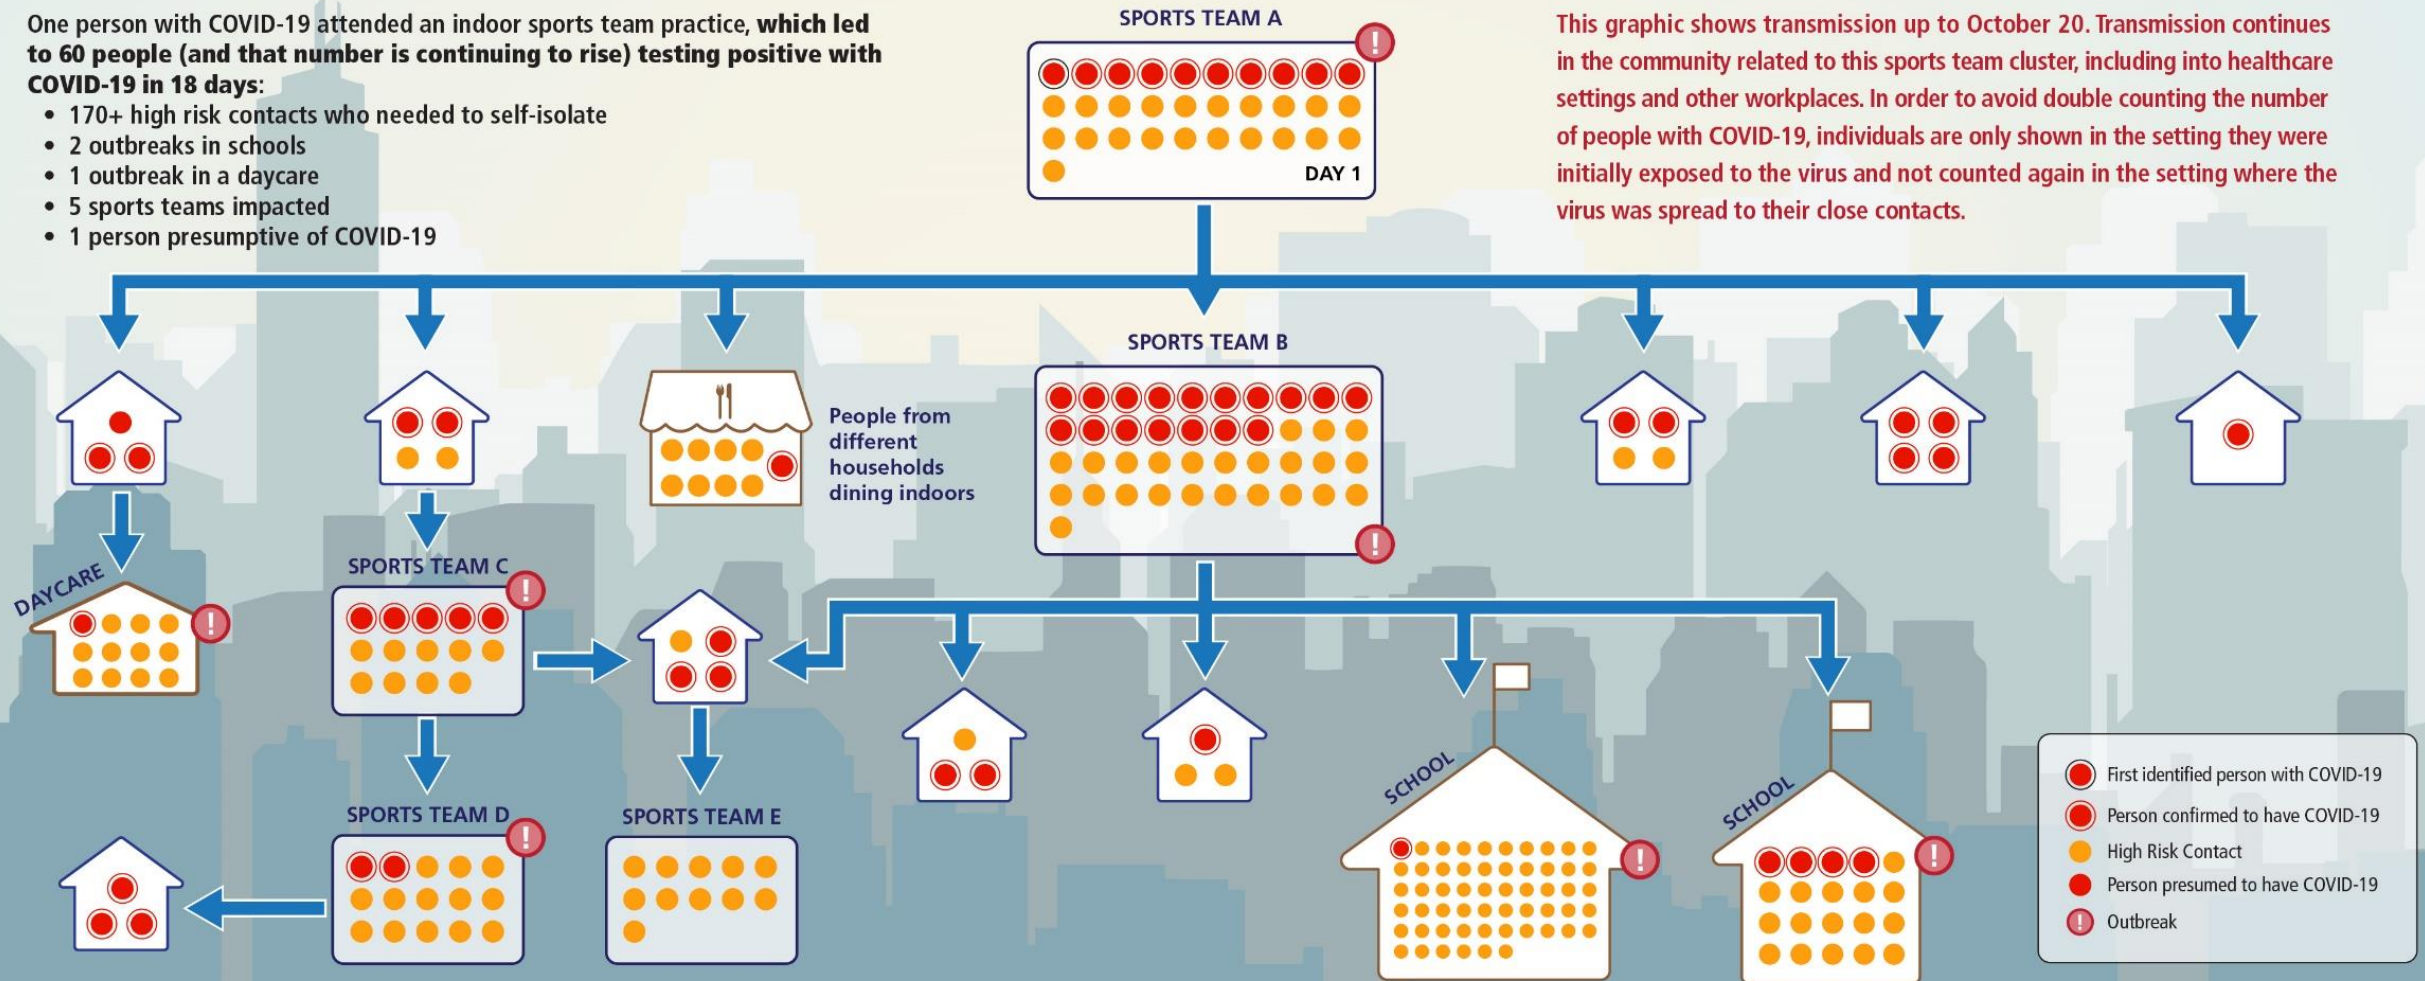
One person with COVID-19 attended an indoor sports team practice, **which led to 60 people (and that number is continuing to rise) testing positive with COVID-19 in 18 days**:

- 170+ high risk contacts who needed to self-isolate
- 2 outbreaks in schools
- 1 outbreak in a daycare
- 5 sports teams impacted
- 1 person presumptive of COVID-19

SPORTS TEAM A

DAY 1

This graphic shows transmission up to October 20. Transmission continues in the community related to this sports team cluster, including into healthcare settings and other workplaces. In order to avoid double counting the number of people with COVID-19, individuals are only shown in the setting they were initially exposed to the virus and not counted again in the setting where the virus was spread to their close contacts.

People from different households dining indoors

SPORTS TEAM B

DAYCARE

SPORTS TEAM C

SPORTS TEAM D

SPORTS TEAM E

SCHOOL

SCHOOL

First identified person with COVID-19
Person confirmed to have COVID-19
High Risk Contact
Person presumed to have COVID-19
Outbreak